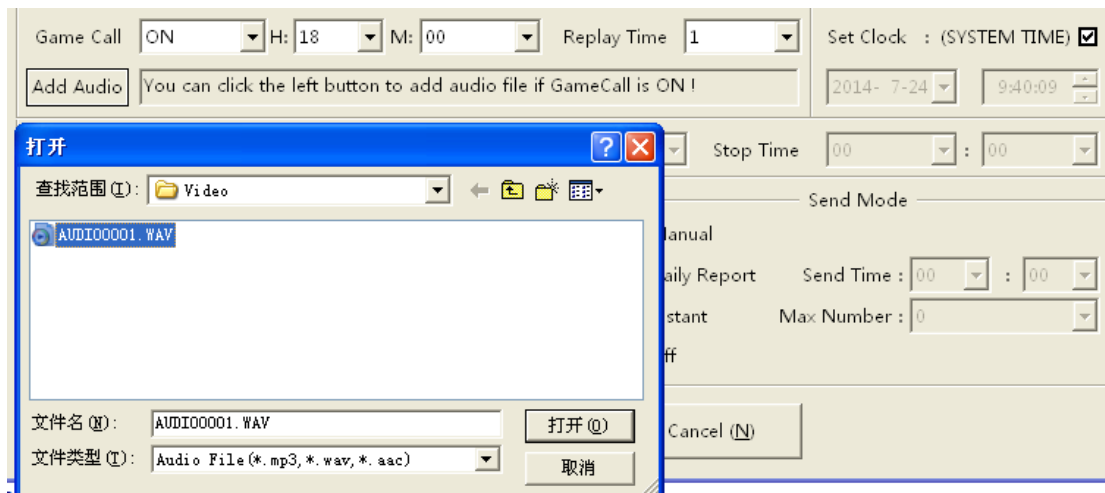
Game Call ON H: 18 M: 00 Replay Time 1

Set Clock : (SYSTEM TIME) ☑

Add Audio You can click the left button to add audio file if GameCall is ON !

2014- 7-24 9:40:09

打开

查找范围(I): Video

AUDIO0001.WAV

文件名(N): AUDIO0001.WAV

打开(O)

文件类型(T): Audio File(*.mp3,*.wav,*.aac)

取消

Stop Time 00 : 00

Send Mode

lanual

aily Report Send Time : 00 : 00

stant Max Number : 0

ff

Cancel (N)